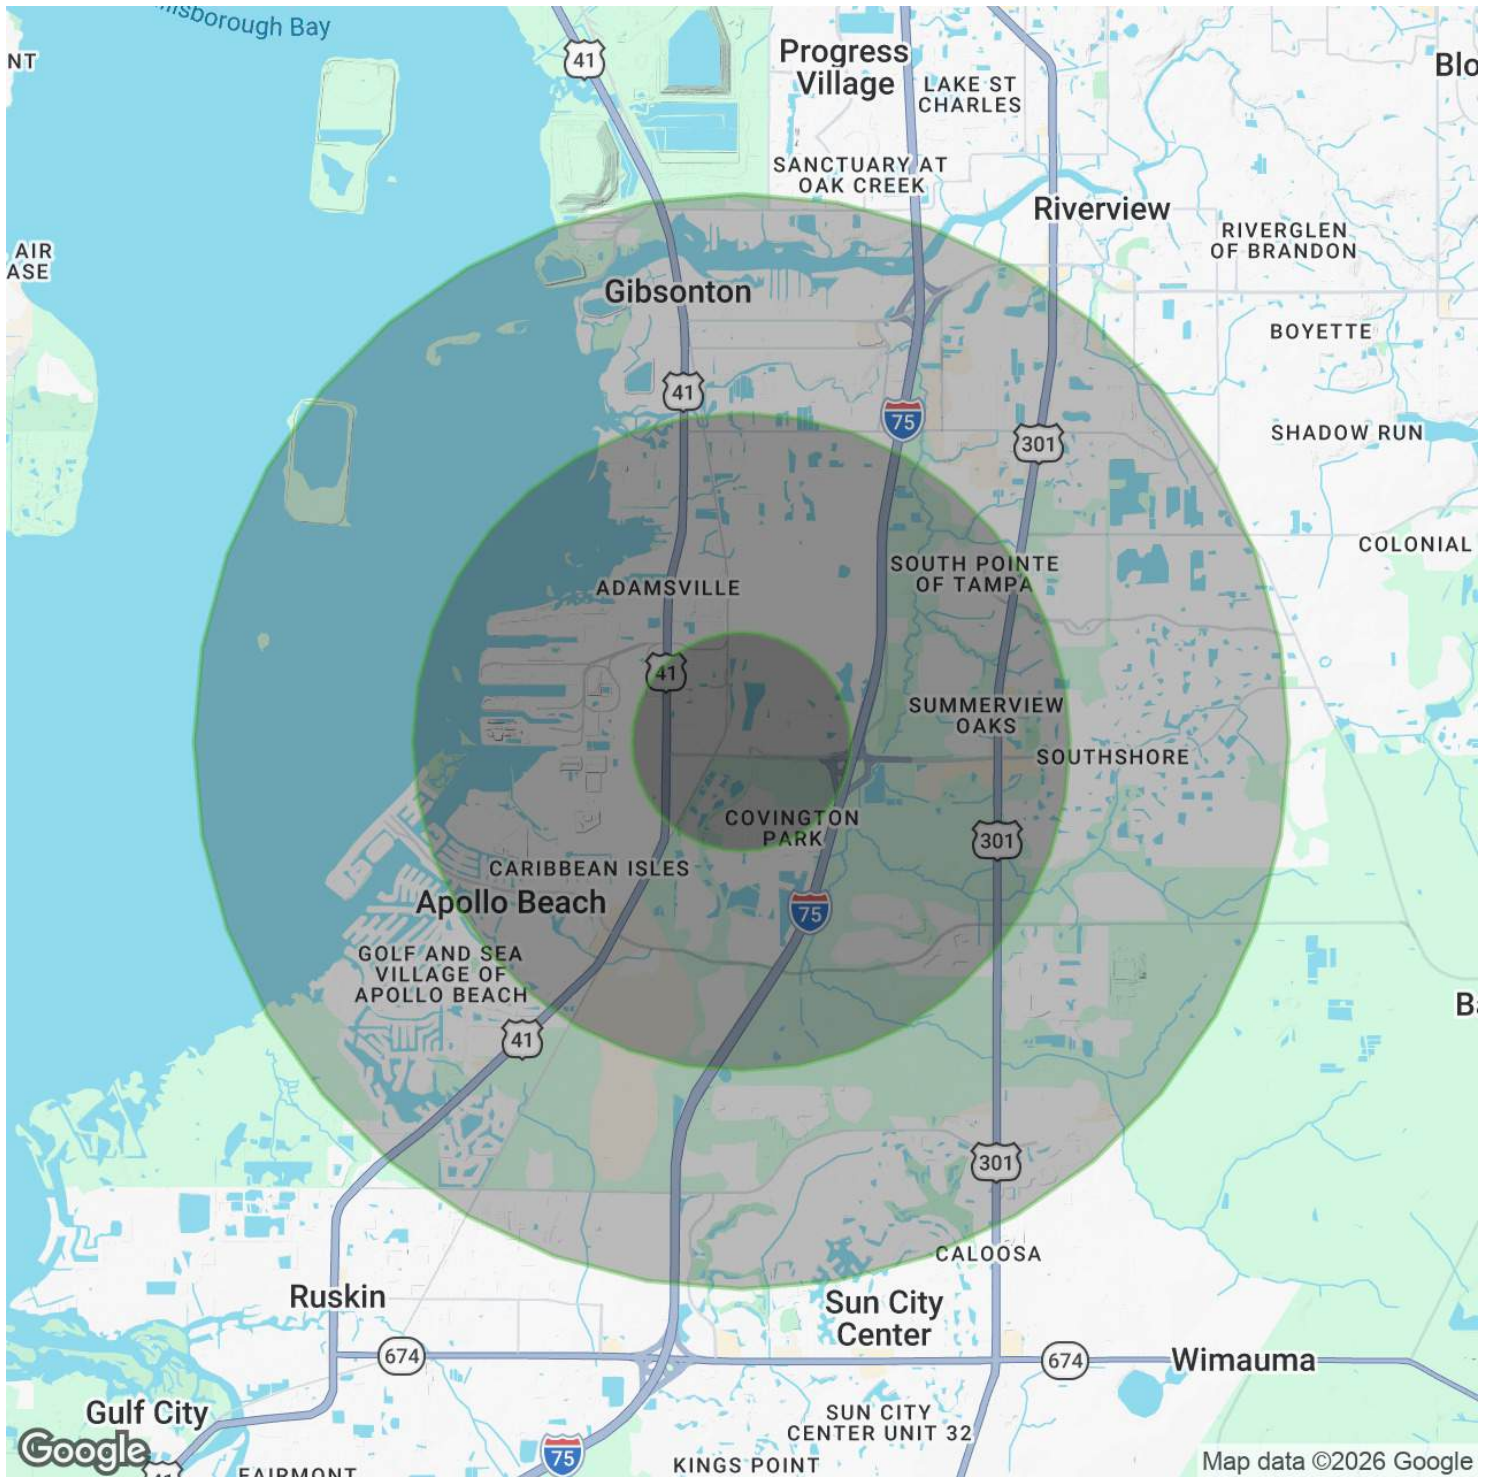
isborough Bay

NT

41

Progress Village

LAKE ST CHARLES

Blo

SANCTUARY AT OAK CREEK

Riverview

AIR ASE

RIVERGLEN OF BRANDON

Gibsonton

BOYETTE

41

75

301

SHADOW RUN

COLONIAL

SOUTH POINTE OF TAMPA

ADAMSVILLE

41

SUMMERVIEW OAKS

SOUTHSHORE

COVINGTON PARK

301

CARIBBEAN ISLES

Apollo Beach

75

GOLF AND SEA VILLAGE OF APOLLO BEACH

B

41

301

CALOOSA

Ruskin

Sun City Center

674

674

Wimauma

Gulf City

Google

FAIRMONT

75

SUN CITY CENTER UNIT 32

KINGS POINT

Map data ©2026 Google